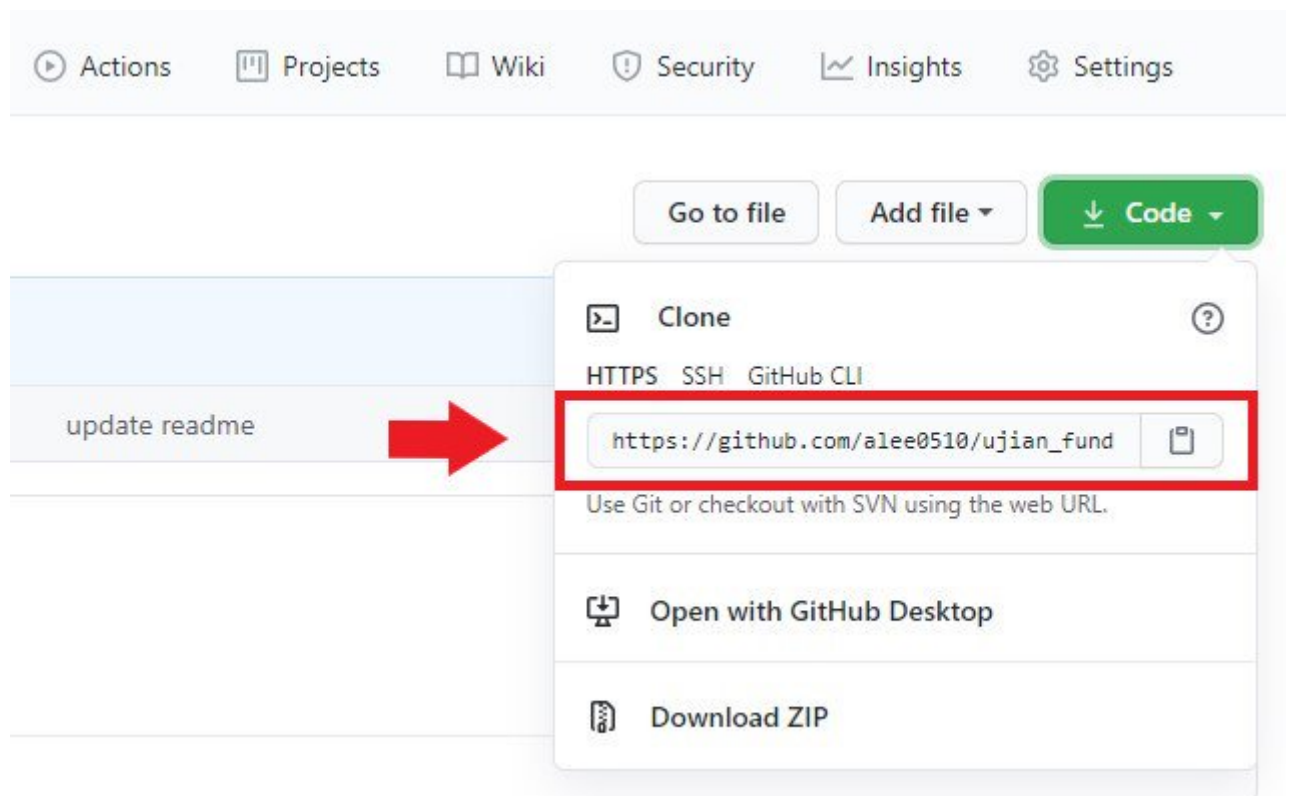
Actions Projects Wiki Security Insights Settings

Go to file Add file Code

update readme

Clone

HTTPS SSH GitHub CLI

https://github.com/alee0510/ujian_fund

Use Git or checkout with SVN using the web URL.

Open with GitHub Desktop

Download ZIP